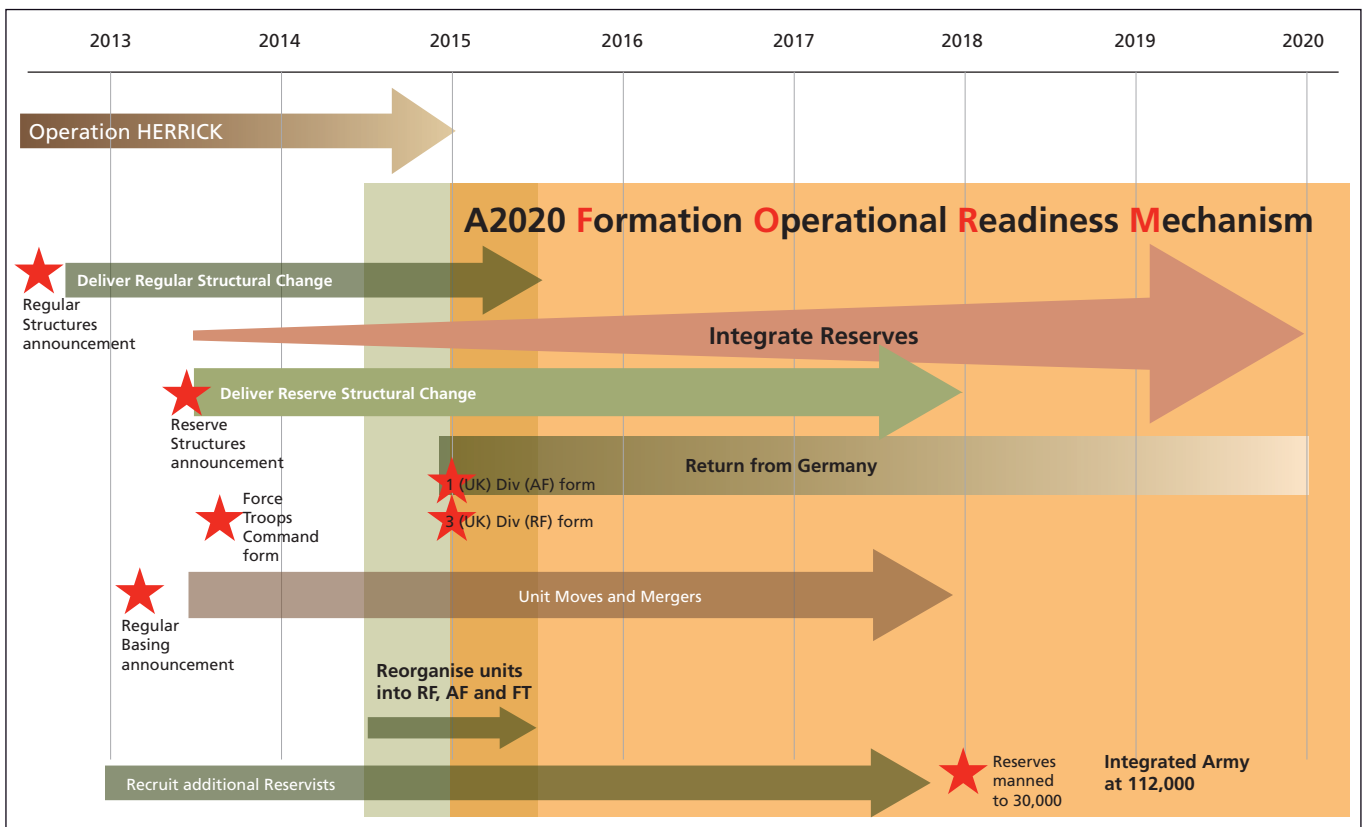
2013 2014 2015 2016 2017 2018 2019 2020

Operation HERRICK

A2020 Formation Operational Readiness Mechanism

Deliver Regular Structural Change

Regular Structures announcement

Integrate Reserves

Deliver Reserve Structural Change

Reserve Structures announcement

Return from Germany

1 (UK) Div (AF) form

3 (UK) Div (RF) form

Force Troops Command form

Unit Moves and Mergers

Regular Basing announcement

Reorganise units into RF, AF and FT

Recruit additional Reservists

Reserves manned to 30,000

Integrated Army at 112,000